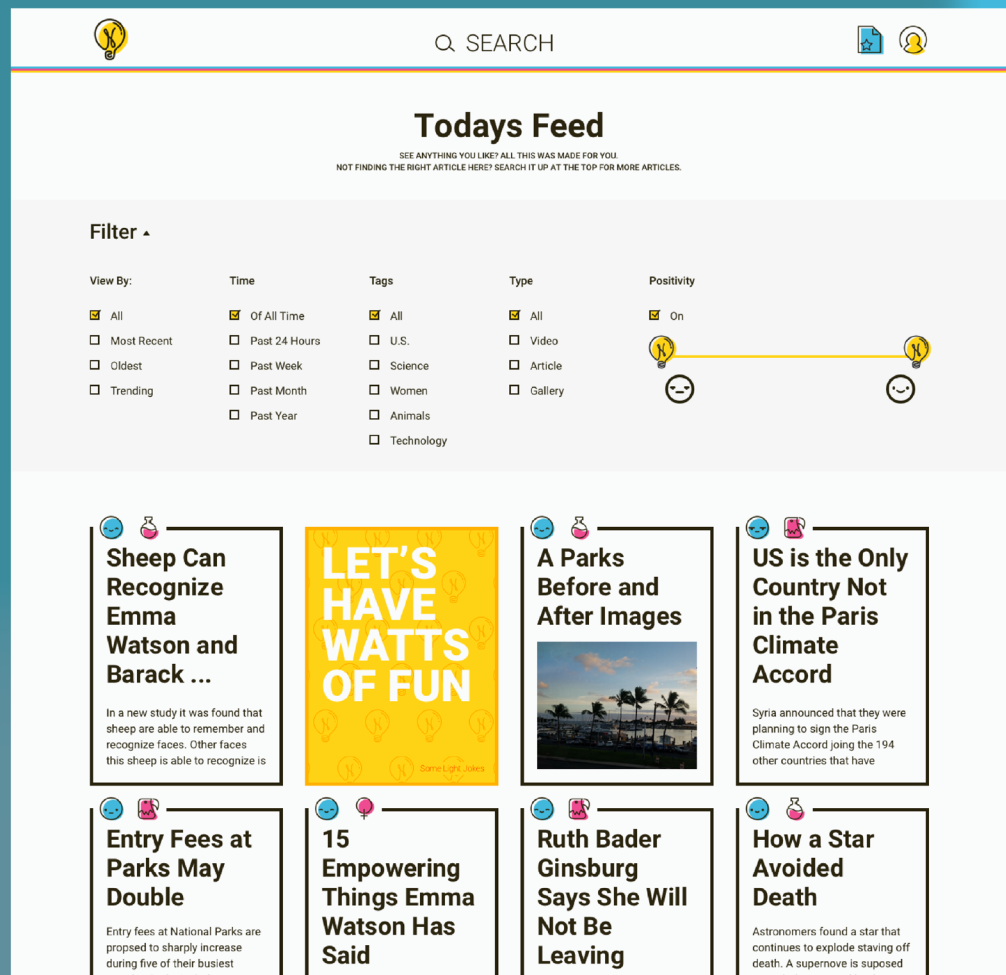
SEARCH

Todays Feed

SEE ANYTHING YOU LIKE? ALL THIS WAS MADE FOR YOU.
NOT FINDING THE RIGHT ARTICLE HERE? SEARCH IT UP AT THE TOP FOR MORE ARTICLES.

Filter

View By:
All
Most Recent
Oldest
Trending

Time
Of All Time
Past 24 Hours
Past Week
Past Month
Past Year

Tags
All
U.S.
Science
Women
Animals
Technology

Type
All
Video
Article
Gallery

Positivity
On

Sheep Can Recognize Emma Watson and Barack ...

In a new study it was found that sheep are able to remember and recognize faces. Other faces this sheep is able to recognize is

LET'S HAVE WATTS OF FUN

Some Light Jokes

A Parks Before and After Images

US is the Only Country Not in the Paris Climate Accord

Syria announced that they were planning to sign the Paris Climate Accord joing the 194 other countries that have

Entry Fees at Parks May Double

Entry fees at National Parks are propsed to sharply increase during five of their busiest

15 Empowering Things Emma Watson Has Said

Ruth Bader Ginsburg Says She Will Not Be Leaving

How a Star Avoided Death

Astronomers found a star that continues to explode staving off death. A supernove is suposed